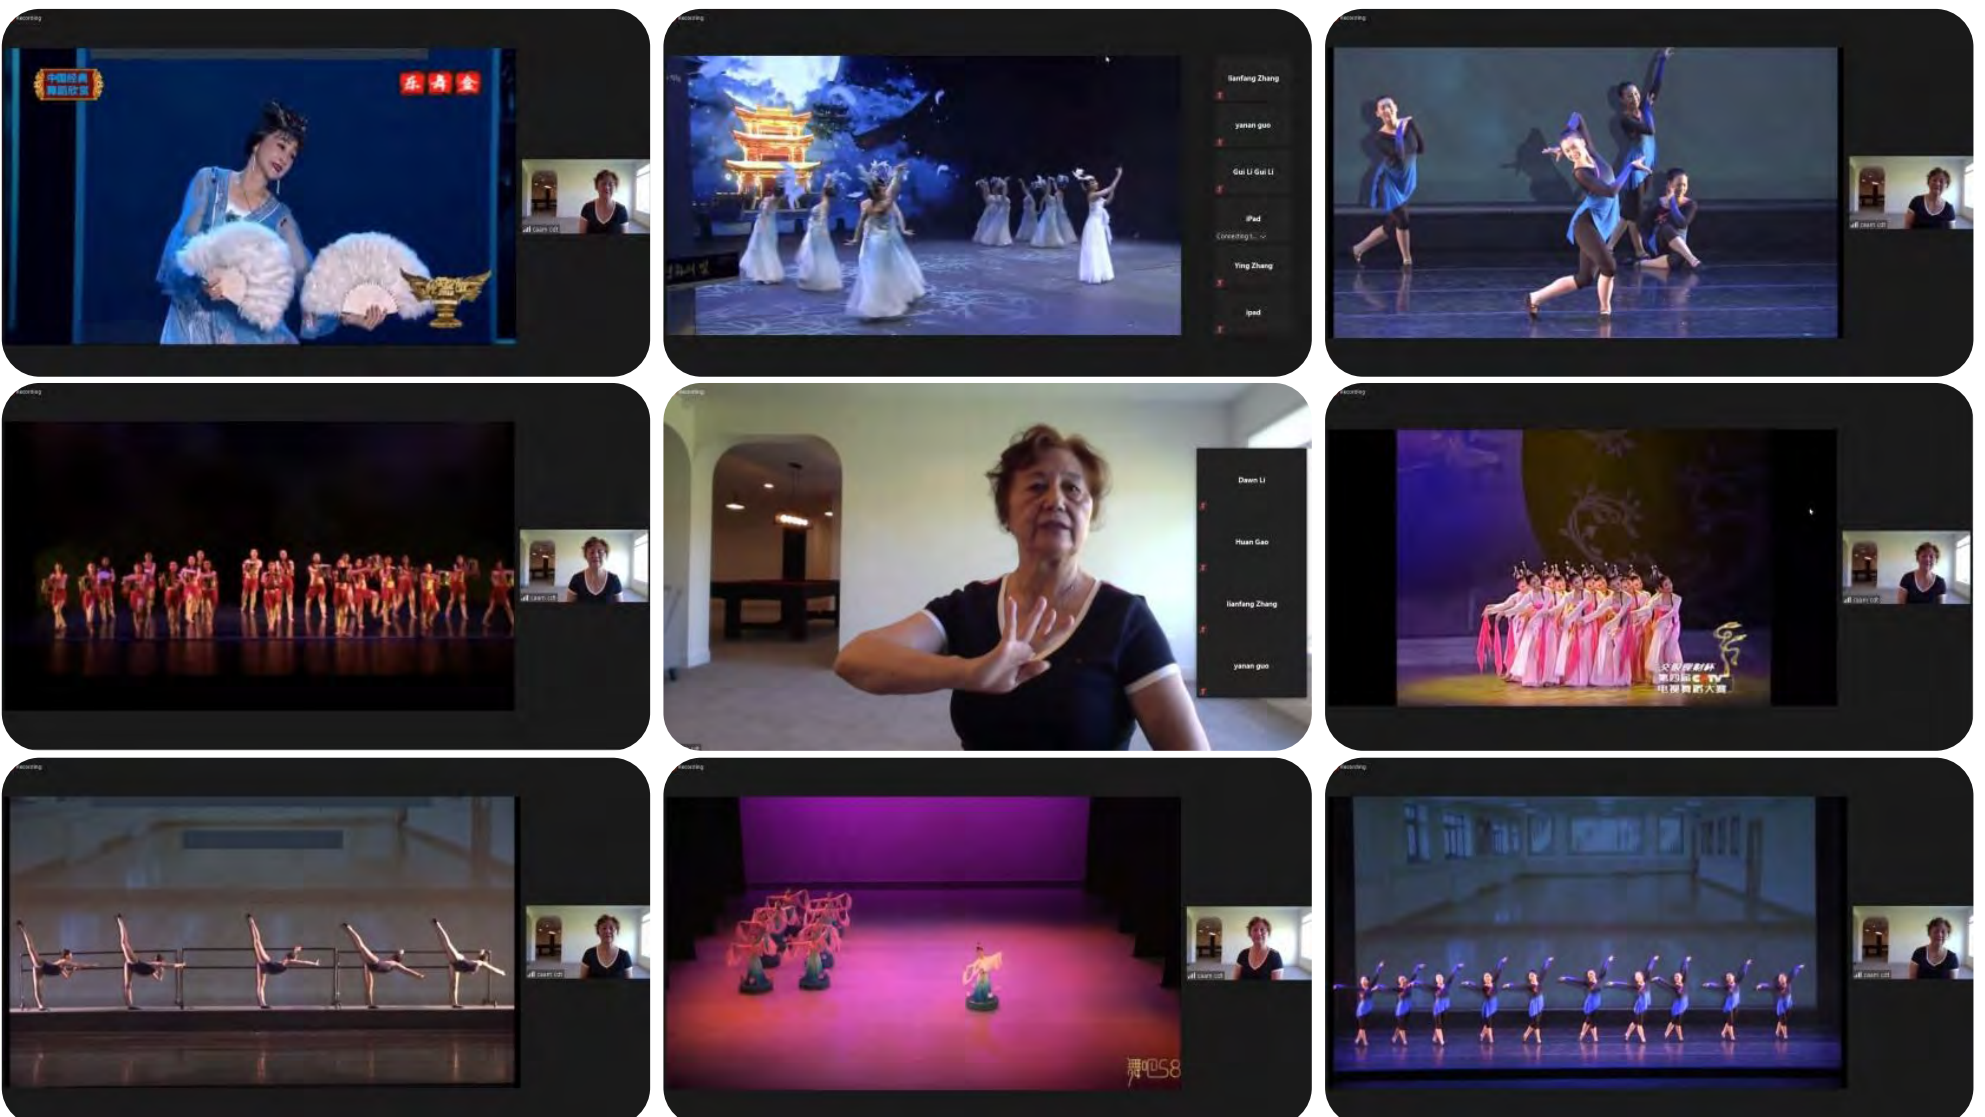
Recording

中国经典舞蹈欣赏

东方金

Dawn Li

Recording

lianfang Zhang

yanan guo

Gui Li Gui Li

iPad

Connecting...

Ying Zhang

ipad

Recording

Dawn Li

Recording

Dawn Li

Recording

Dawn Li

Huan Gao

lianfang Zhang

yanan guo

Recording

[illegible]
第四届CCTV
电视舞蹈大赛

Dawn Li

Recording

Dawn Li

Recording

舞吧58

Dawn Li

Recording

Dawn Li